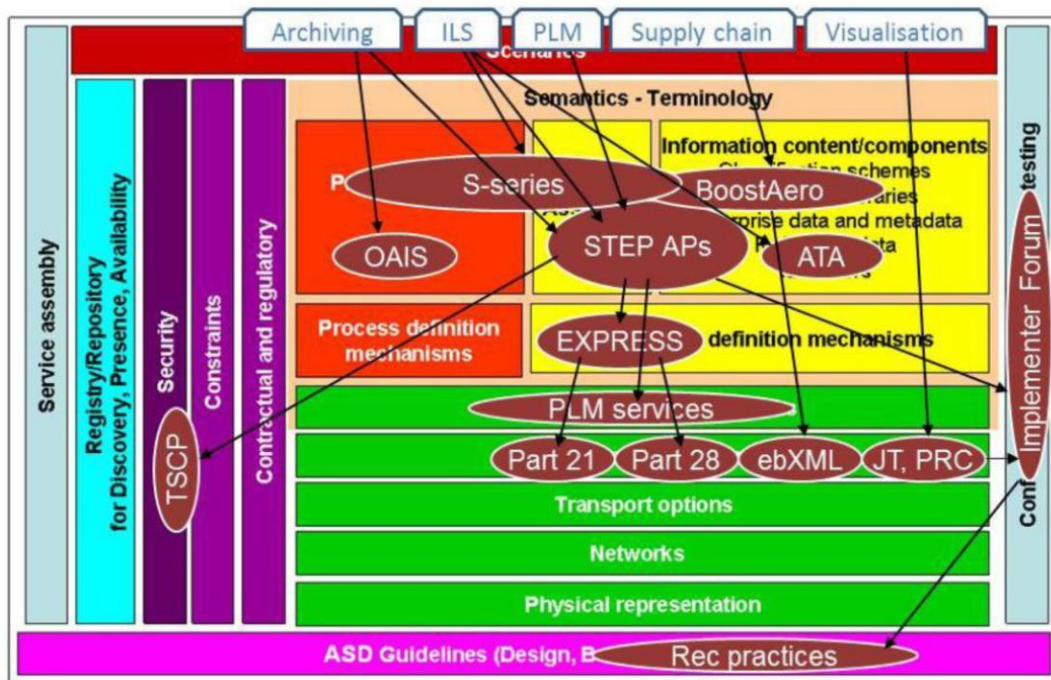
Archiving
ILS
PLM
Supply chain
Visualisation
Scenarios
Semantics - Terminology
Service assembly
Registry/Repository for Discovery, Presence, Availability
Security
Constraints
Contractual and regulatory
P
S-series
OAIS
STEP APs
Information content/components
Cl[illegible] schemes
BoostAero
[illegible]aries
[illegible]prise data and metadata
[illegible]ta
ATA
Process definition mechanisms
EXPRESS
definition mechanisms
TSCP
PLM services
Part 21
Part 28
ebXML
JT, PRC
Transport options
Networks
Physical representation
Con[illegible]
testing
Implementer Forum
ASD Guidelines (Design, B
Rec practices